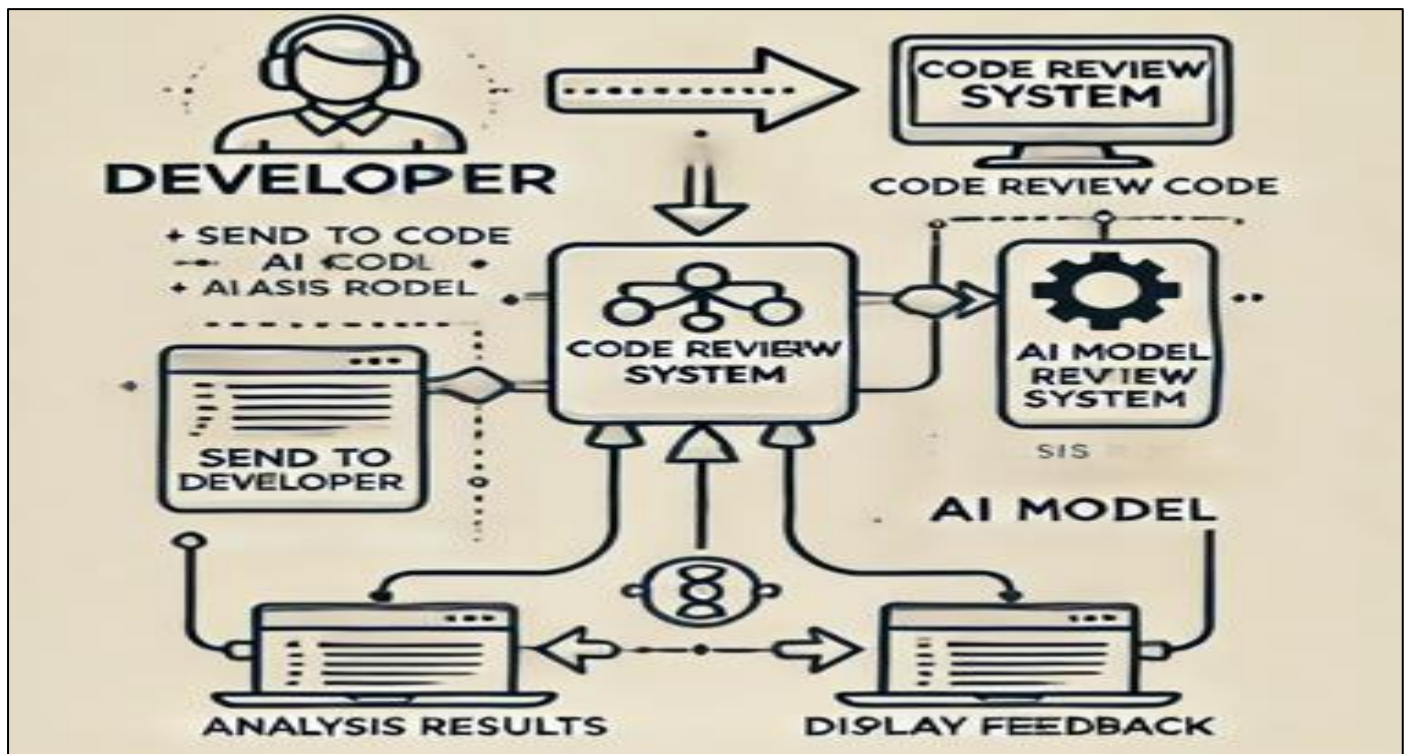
DEVELOPER

CODE REVIEW SYSTEM

CODE REVIEW CODE

+ SEND TO CODE
AI KODL
+ AI ASIS RODEL

CODE REVIEW SYSTEM

AI MODEL REVIEW SYSTEM

SIS

SEND TO DEVELOPER

AI MODEL

ANALYSIS RESULTS

DISPLAY FEEDBACK